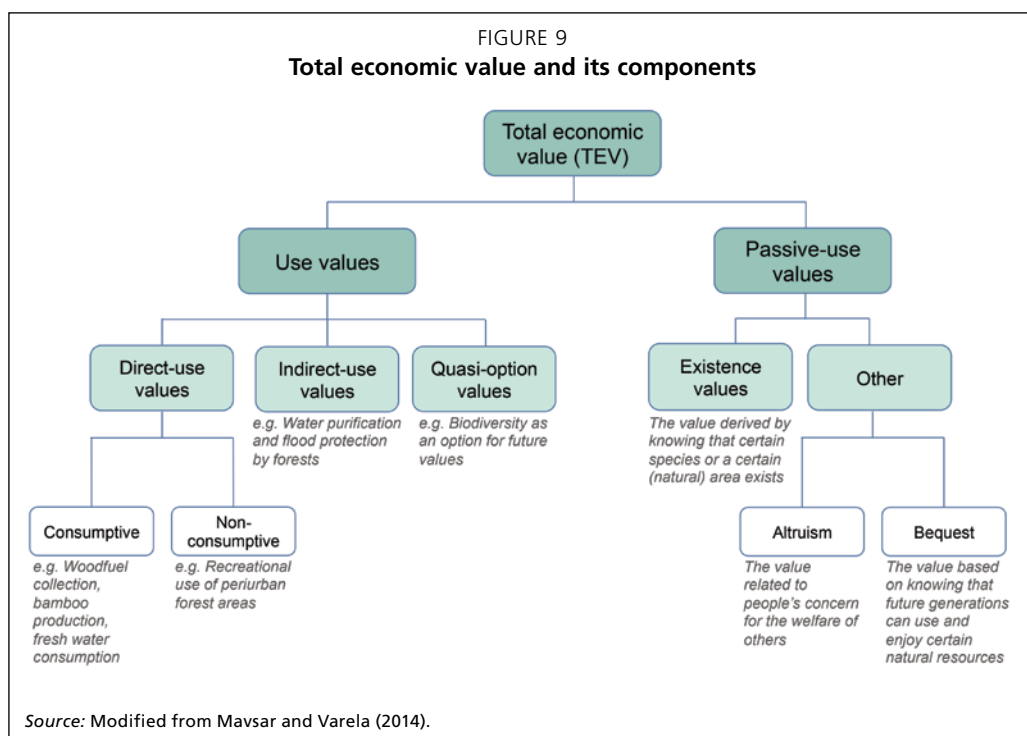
FIGURE 9
**Total economic value and its components**

Total economic value (TEV)

Use values

Passive-use values

Direct-use values

Indirect-use values

e.g. Water purification and flood protection by forests

Quasi-option values

e.g. Biodiversity as an option for future values

Existence values

The value derived by knowing that certain species or a certain (natural) area exists

Other

Consumptive

e.g. Woodfuel collection, bamboo production, fresh water consumption

Non-consumptive

e.g. Recreational use of periurban forest areas

Altruism

The value related to people's concern for the welfare of others

Bequest

The value based on knowing that future generations can use and enjoy certain natural resources

*Source:* Modified from Mavsar and Varela (2014).